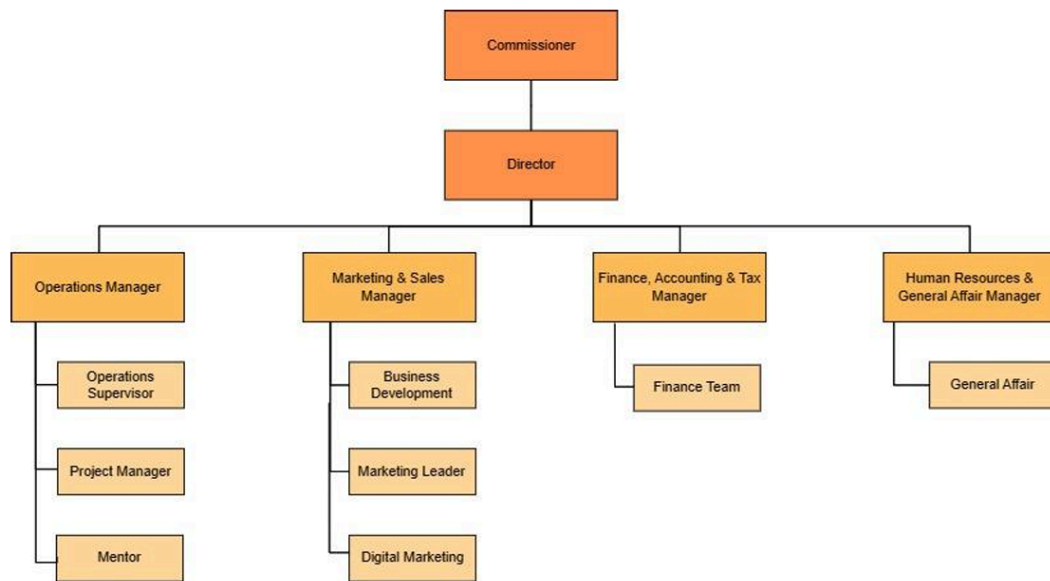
Commissioner

Director

Operations Manager

Operations Supervisor

Project Manager

Mentor

Marketing & Sales Manager

Business Development

Marketing Leader

Digital Marketing

Finance, Accounting & Tax Manager

Finance Team

Human Resources & General Affair Manager

General Affair